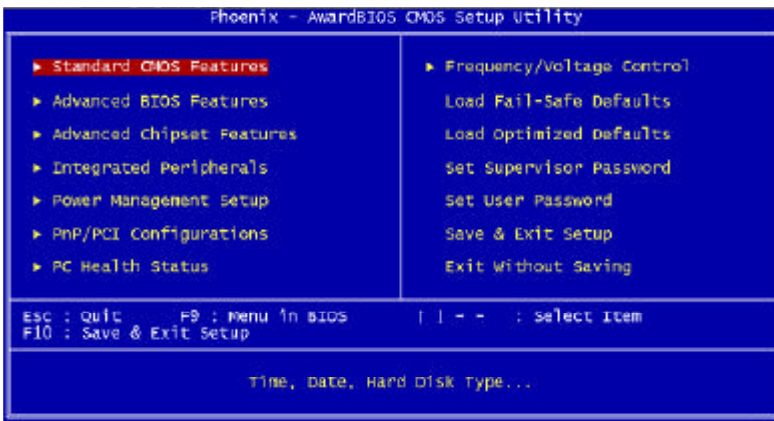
Phoenix - AwardBIOS CMOS Setup Utility

► Standard CMOS Features
► Advanced BIOS Features
► Advanced Chipset Features
► Integrated Peripherals
► Power Management Setup
► PnP/PCI Configurations
► PC Health Status

► Frequency/Voltage Control
Load Fail-Safe Defaults
Load Optimized Defaults
Set Supervisor Password
Set User Password
Save & Exit Setup
Exit Without Saving

Esc : Quit F9 : Menu in BIOS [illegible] : Select Item
F10 : Save & Exit Setup

Time, Date, Hard Disk Type...